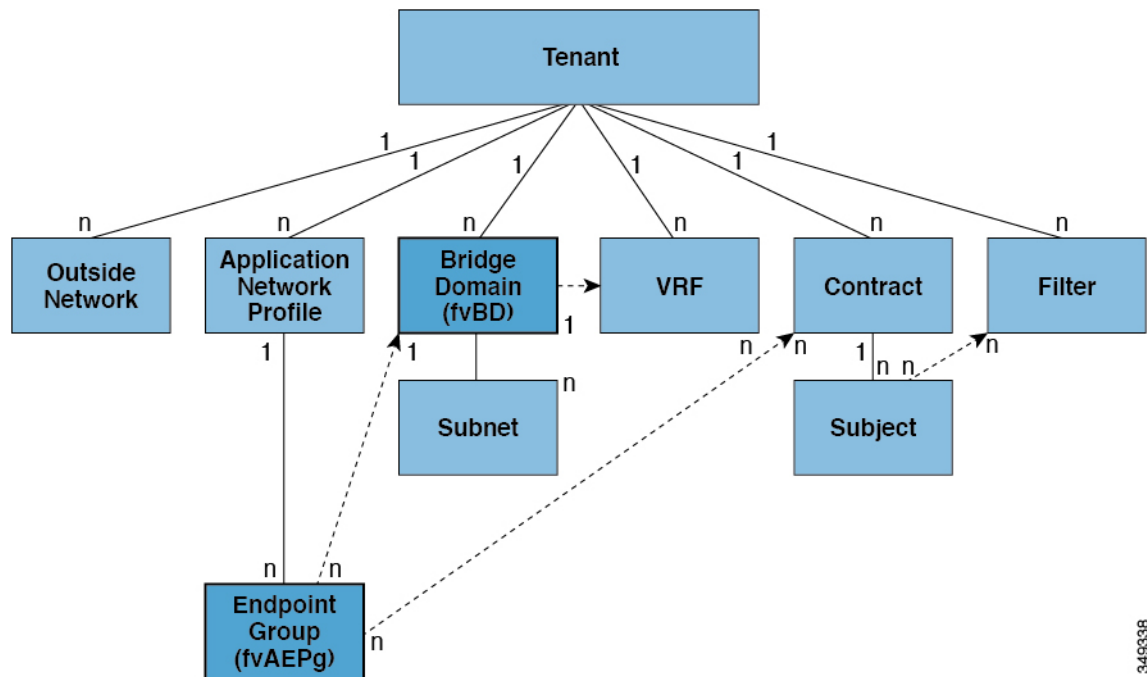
Tenant

1 1 1 1 1 1

n n n n n n

Outside Network

Application Network Profile

Bridge Domain (fvBD)

VRF

Contract

Filter

1

1

1

n

n

1

n n

n

Subnet

Subject

n n

Endpoint Group (fvAEPg)

n

349338